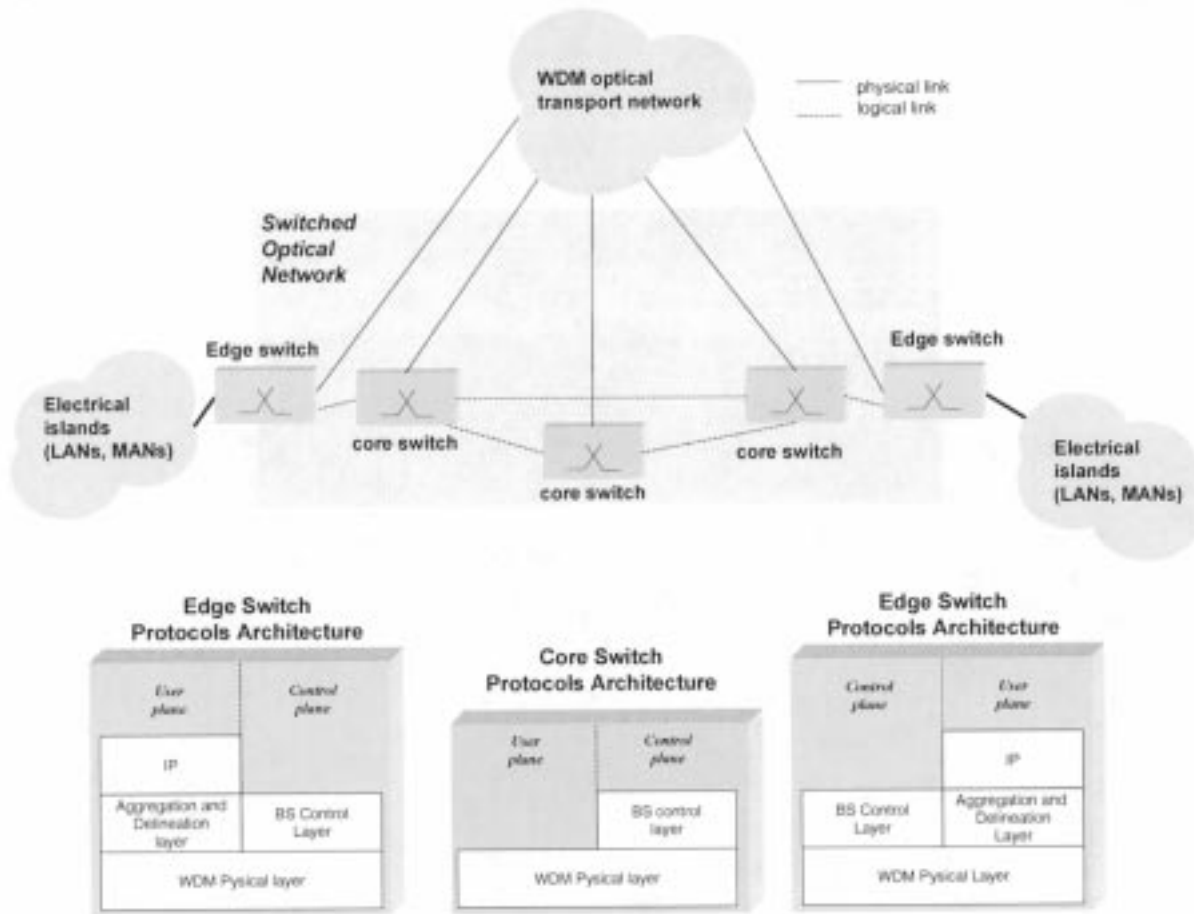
WDM optical transport network

physical link
logical link

Switched Optical Network

Edge switch

Edge switch

Electrical islands (LANs, MANs)

core switch

core switch

core switch

Electrical islands (LANs, MANs)

Edge Switch Protocols Architecture

User plane

Control plane

IP

Aggregation and Delineation layer

BS Control Layer

WDM Pysical layer

Core Switch Protocols Architecture

User plane

Control plane

BS control layer

WDM Pysical layer

Edge Switch Protocols Architecture

Control plane

User plane

IP

BS Control Layer

Aggregation and Delineation Layer

WDM Pysical Layer